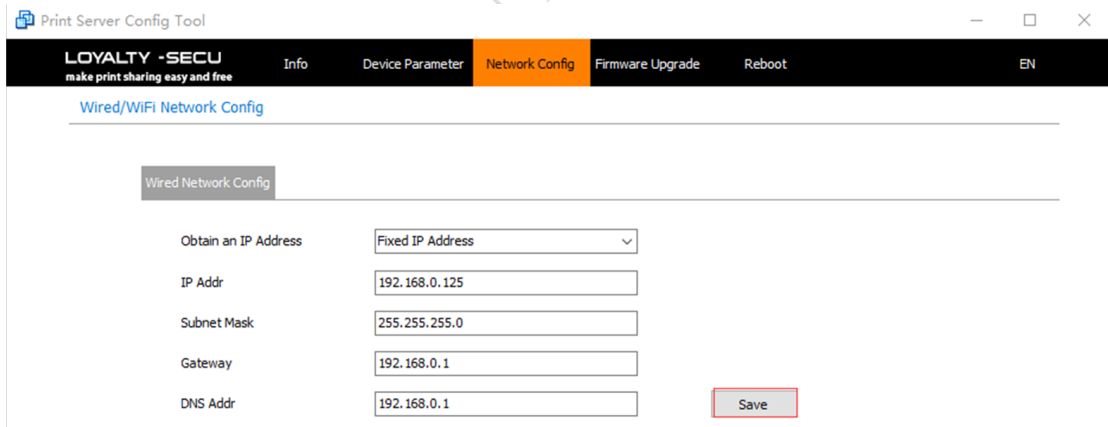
Print Server Config Tool

LOYALTY -SECU
make print sharing easy and free

Info Device Parameter Network Config Firmware Upgrade Reboot EN

Wired/WiFi Network Config

Wired Network Config

Obtain an IP Address Fixed IP Address
IP Addr 192.168.0.125
Subnet Mask 255.255.255.0
Gateway 192.168.0.1
DNS Addr 192.168.0.1

Save